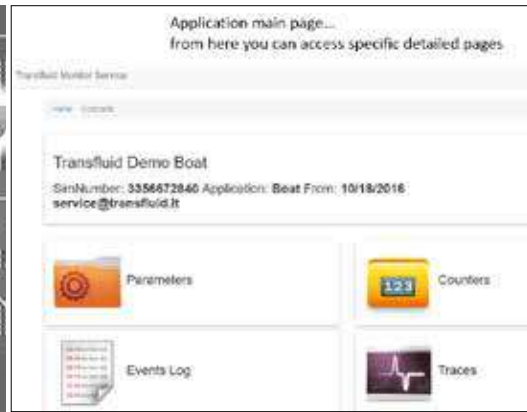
Application main page...
from here you can access specific detailed pages

Transfluid Monitor Service

Home Contacts

Transfluid Demo Boat

SimNumber: 3356672840 Application: Boat From: 10/18/2016
service@transfluid.it

Parameters

123

Counters

Events Log

Traces